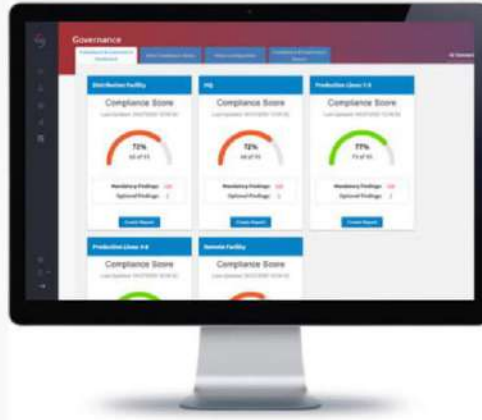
Governance

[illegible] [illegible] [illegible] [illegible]

Distribution Facility
Compliance Score
Last Updated: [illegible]
72%
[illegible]
Mandatory Findings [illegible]
Optional Findings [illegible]
Create Report

HQ
Compliance Score
Last Updated: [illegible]
72%
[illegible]
Mandatory Findings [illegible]
Optional Findings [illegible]
Create Report

Production Lines 1-3
Compliance Score
Last Updated: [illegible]
77%
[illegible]
Mandatory Findings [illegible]
Optional Findings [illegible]
Create Report

Production Lines 4-8
Compliance Score
Last Updated: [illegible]

Remote Facility
Compliance Score
Last Updated: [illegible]